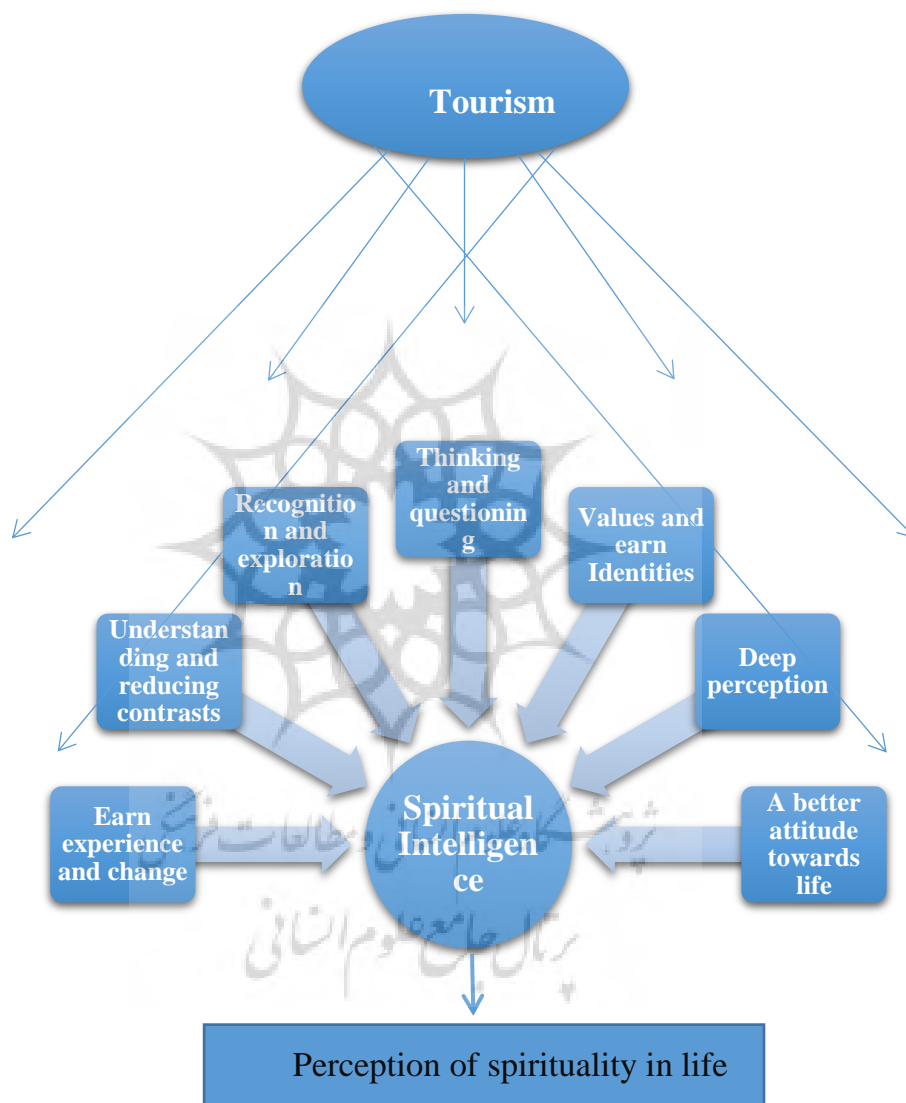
Tourism

Recognition and exploration

Thinking and questioning

Values and earn Identities

Understanding and reducing contrasts

Deep perception

Earn experience and change

Spiritual Intelligence

A better attitude towards life

Perception of spirituality in life